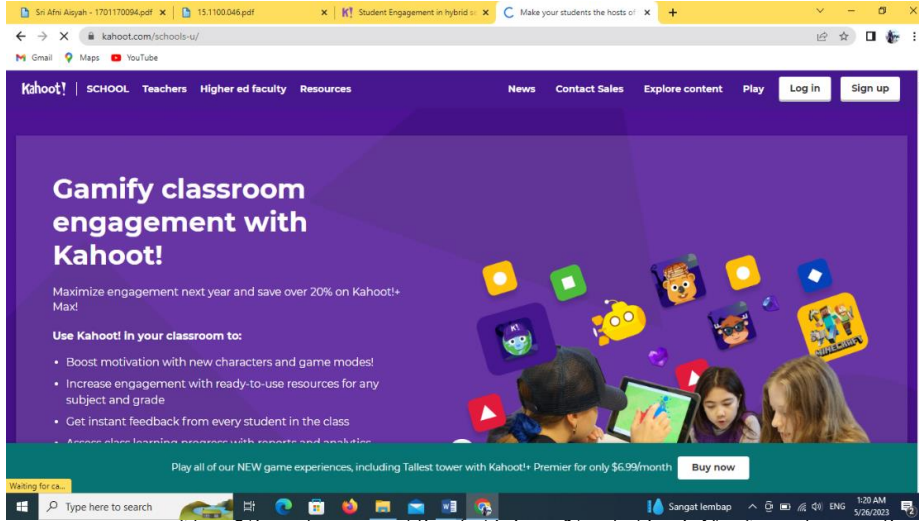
Sri Afni Aisyah - 1701170094.pdf ×
15.1100.046.pdf ×
Student Engagement in hybrid sc ×
Make your students the hosts of ×
+

kahoot.com/schools-u/

Gmail Maps YouTube

Kahoot! SCHOOL Teachers Higher ed faculty Resources News Contact Sales Explore content Play Log in Sign up

Gamify classroom engagement with Kahoot!

Maximize engagement next year and save over 20% on Kahoot!+ Max!

Use Kahoot! in your classroom to:

• Boost motivation with new characters and game modes!
• Increase engagement with ready-to-use resources for any subject and grade
• Get instant feedback from every student in the class
• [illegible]

K!

MINECRAFT

Play all of our NEW game experiences, including Tallest tower with Kahoot!+ Premier for only $6.99/month Buy now

Waiting for ca...

Type here to search

Sangat lembap ENG 1:20 AM 5/26/2023